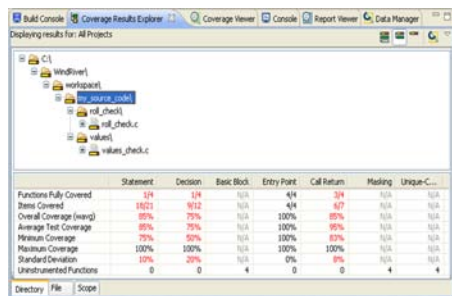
Build Console | Coverage Results Explorer | Coverage Viewer | Console | Report Viewer | Data Manager

Displaying results for: All Projects

C:\
WindRiver\
workspace\
my_source_code\
roll_check\
roll_check.c
values\
values_check.c

| | Statement | Decision | Basic Block | Entry Point | Call Return | Masking | Unique-C... |
|---|---|---|---|---|---|---|---|
| Functions Fully Covered | 1/4 | 1/4 | N/A | 4/4 | 3/4 | N/A | N/A |
| Items Covered | 18/21 | 9/12 | N/A | 4/4 | 6/7 | N/A | N/A |
| Overall Coverage (wavg) | 85% | 75% | N/A | 100% | 85% | N/A | N/A |
| Average Test Coverage | 85% | 75% | N/A | 100% | 95% | N/A | N/A |
| Minimum Coverage | 75% | 50% | N/A | 100% | 83% | N/A | N/A |
| Maximum Coverage | 100% | 100% | N/A | 100% | 100% | N/A | N/A |
| Standard Deviation | 10% | 20% | N/A | 0% | 8% | N/A | N/A |
| Uninstrumented Functions | 0 | 0 | 4 | 0 | 0 | 4 | 4 |

Directory | File | Scope